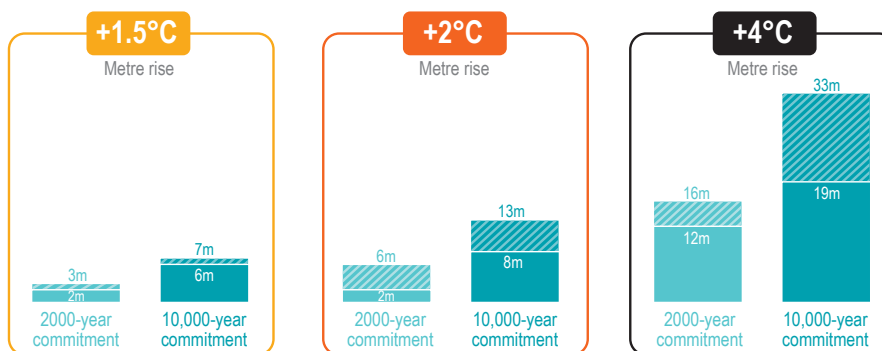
+1.5°C

Metre rise

3m
2m
2000-year commitment

7m
6m
10,000-year commitment

+2°C

Metre rise

6m
2m
2000-year commitment

13m
8m
10,000-year commitment

+4°C

Metre rise

16m
12m
2000-year commitment

33m
19m
10,000-year commitment